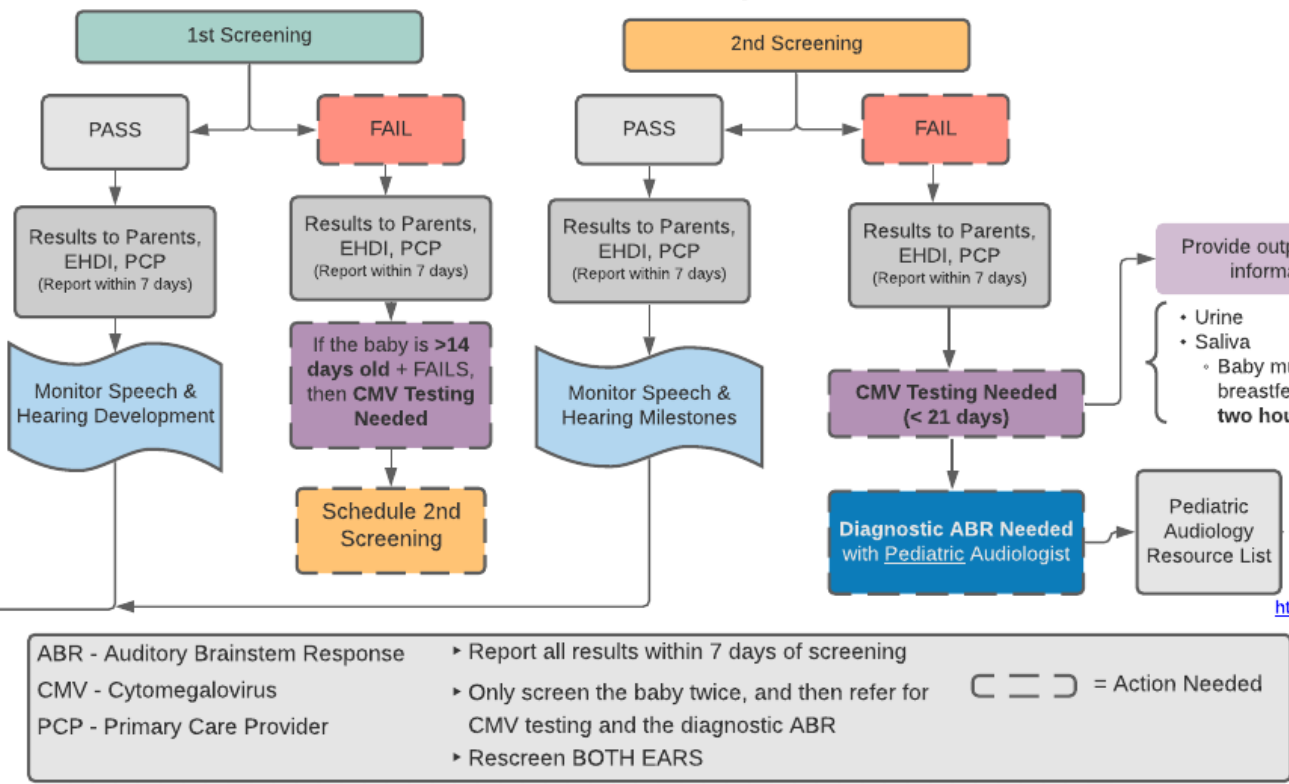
1st Screening

PASS

FAIL

Results to Parents, EHDI, PCP
(Report within 7 days)

Results to Parents, EHDI, PCP
(Report within 7 days)

Monitor Speech & Hearing Development

If the baby is **>14 days old** + FAILS, then **CMV Testing Needed**

Schedule 2nd Screening

2nd Screening

PASS

FAIL

Results to Parents, EHDI, PCP
(Report within 7 days)

Results to Parents, EHDI, PCP
(Report within 7 days)

Monitor Speech & Hearing Milestones

CMV Testing Needed
(< 21 days)

Provide outp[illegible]
informa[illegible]

• Urine
• Saliva
◦ Baby mu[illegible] breastfe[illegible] **two hou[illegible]**

Diagnostic ABR Needed with Pediatric Audiologist

Pediatric Audiology Resource List

ht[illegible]

ABR - Auditory Brainstem Response
CMV - Cytomegalovirus
PCP - Primary Care Provider

‣ Report all results within 7 days of screening
‣ Only screen the baby twice, and then refer for CMV testing and the diagnostic ABR
‣ Rescreen BOTH EARS

= Action Needed